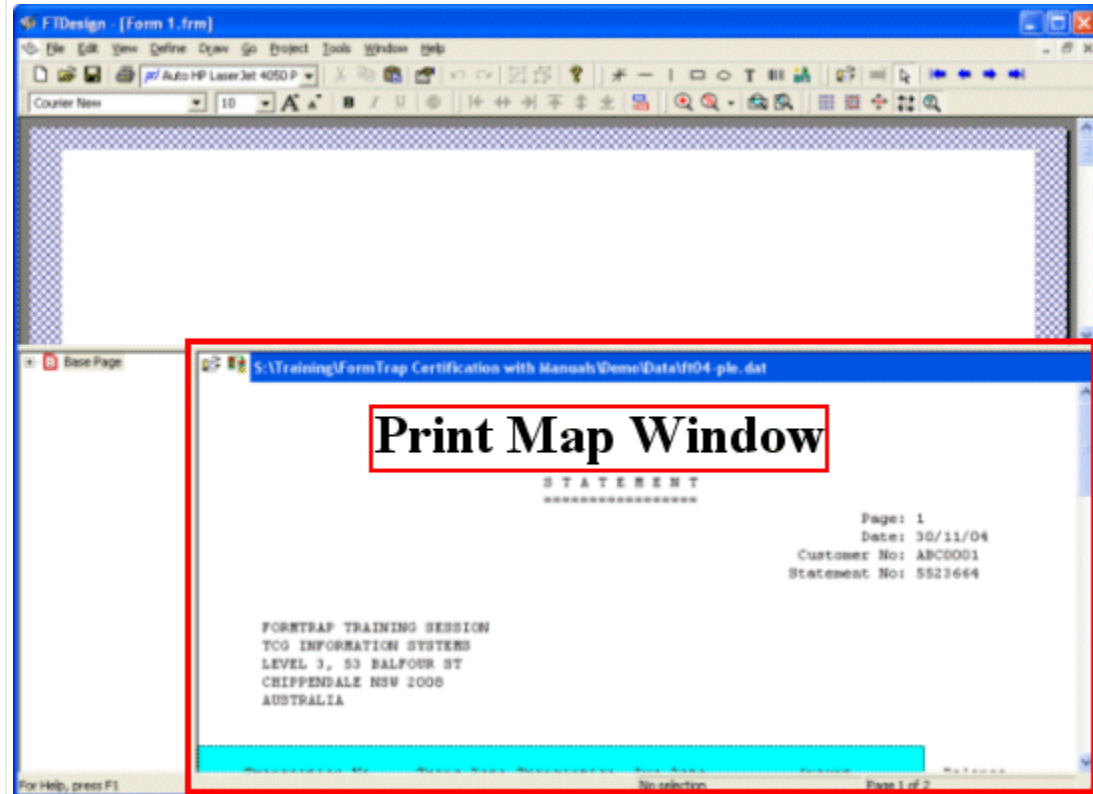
FTDesign - [Form 1.frm]

File Edit View Define Draw Go Project Tools Window Help

Auto HP LaserJet 4050 P

Courier New 10

Base Page

S:\Training\FormTrap Certification with Manuals\Demo\Data\ft04-ple.dat

Print Map Window

S T A T E M E N T
=================

Page: 1
Date: 30/11/04
Customer No: ABC0001
Statement No: 5523664

FORMTRAP TRAINING SESSION
TCG INFORMATION SYSTEMS
LEVEL 3, 53 BALFOUR ST
CHIPPENDALE NSW 2008
AUSTRALIA

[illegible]

For Help, press F1 No selection Page 1 of 2